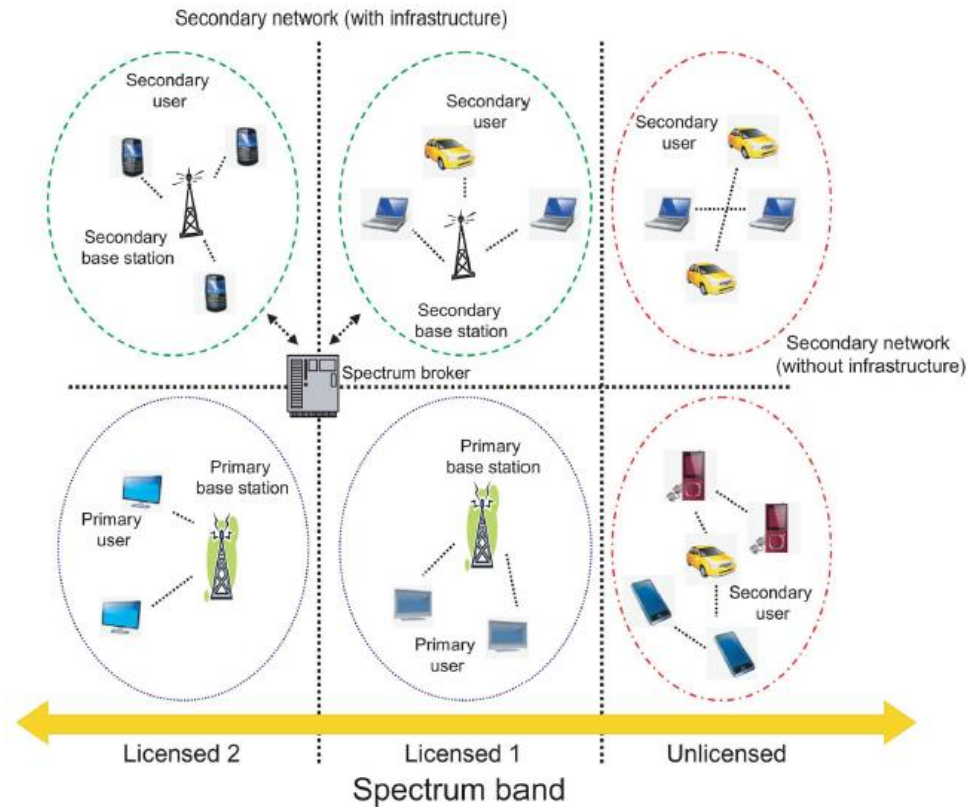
Secondary network (with infrastructure)

Secondary user

Secondary base station

Secondary user

Secondary base station

Secondary user

Secondary network (without infrastructure)

Spectrum broker

Primary user

Primary base station

Primary base station

Primary user

Secondary user

Licensed 2

Licensed 1

Unlicensed

Spectrum band